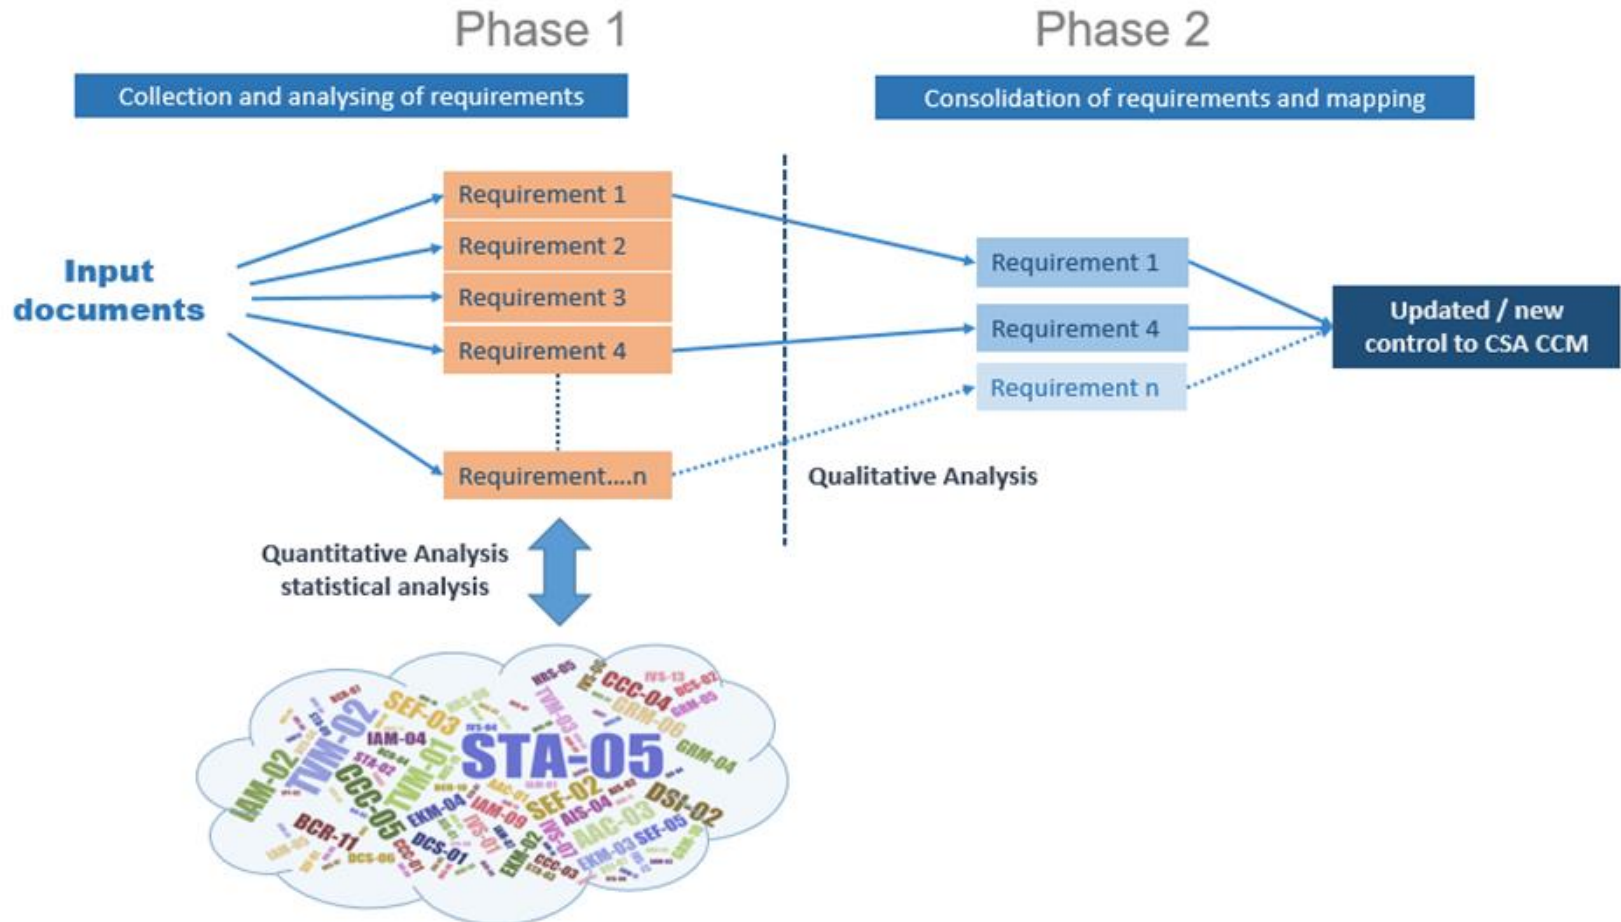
Phase 1

Phase 2

Collection and analysing of requirements

Consolidation of requirements and mapping

Input documents

Requirement 1
Requirement 2
Requirement 3
Requirement 4
Requirement....n

Requirement 1
Requirement 4
Requirement n

Updated / new control to CSA CCM

Qualitative Analysis

Quantitative Analysis statistical analysis

STA-05 TVM-02 IAM-02 CCC-05 TVM-01 SEF-03 IAM-04 CCC-04 GRM-06 GRM-04 DSI-02 SEF-02 AAC-03 EKM-04 IAM-09 BCR-11 DCS-01 EKM-02 AIS-04 SEF-05 EKM-03 IVS-01 IVS-07 HRS-05 IVS-13 DCS-02 GRM-05 BCR-01 STA-02 DCS-06 CCC-03